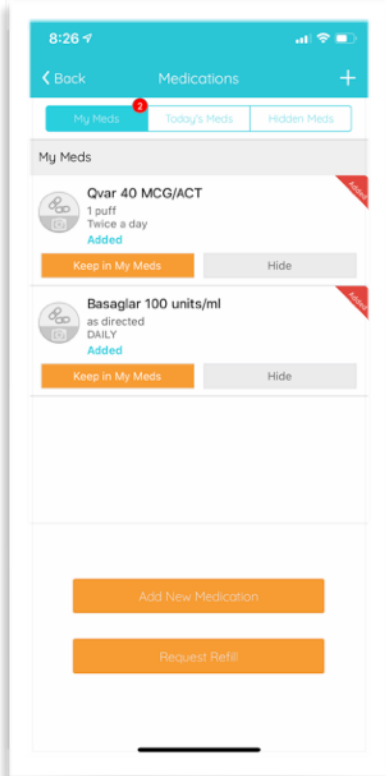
8:26

Back

Medications

+

My Meds

2

Today's Meds

Hidden Meds

My Meds

Qvar 40 MCG/ACT

1 puff

Twice a day

Added

Added

Keep in My Meds

Hide

Basaglar 100 units/ml

as directed

DAILY

Added

Added

Keep in My Meds

Hide

Add New Medication

Request Refill